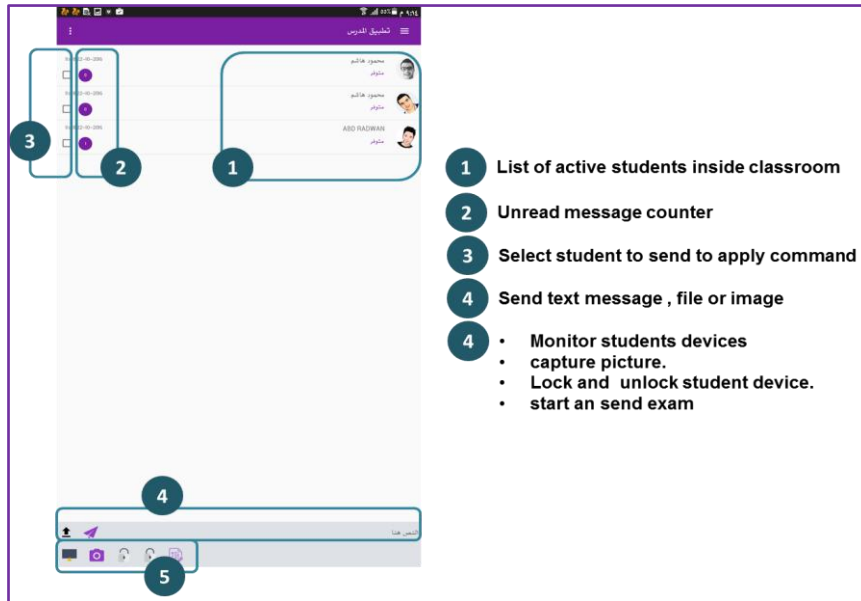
٩:٠٤ م 85%

تطبيق المدرس

محمود هاشم
متوفر

محمود هاشم
متوفر

ABD RADWAN
متوفر

اكتب هنا

3

2

1

4

5

1 List of active students inside classroom

2 Unread message counter

3 Select student to send to apply command

4 Send text message , file or image

4
• Monitor students devices
• capture picture.
• Lock and unlock student device.
• start an send exam